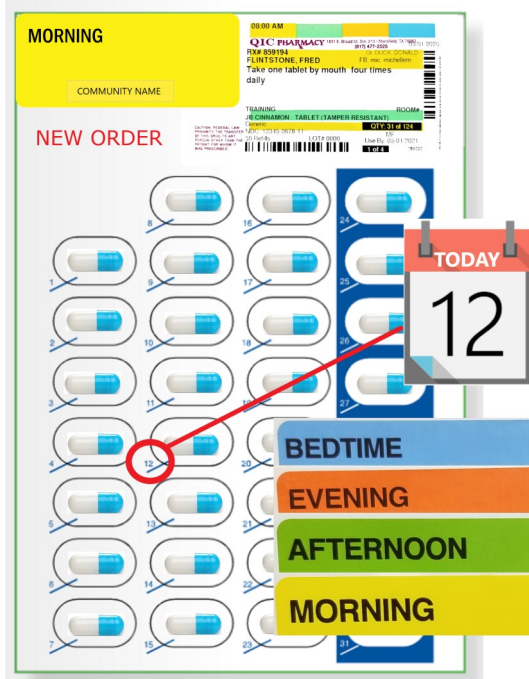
MORNING

COMMUNITY NAME

NEW ORDER

08:00 AM

QIC PHARMACY 1801 A Broad St. Ste 213 · Mansfield, TX 76063 (817) 477-2525

RX# 859194

FLINTSTONE, FRED

Dr. DUCK, DONALD

FB: mic. michellem

Take one tablet by mouth four times daily

TRAINING

ROOM#

JB CINNAMON TABLET (TAMPER RESISTANT)

Generic

NDC: 12345 0678 11

QTY: 31 of 124

30 Refills

LOT# 0000

Use By: 05 01 2021

1 of 4

CAUTION: FEDERAL LAW PROHIBITS THE TRANSFER OF THIS DRUG TO ANY PERSON OTHER THAN THE PATIENT FOR WHOM IT WAS PRESCRIBED

1
2
3
4
5
6
7
8
9
10
11
12
13
14
15
16
17
18
19
20
21
22
23
24
25
26
27
31

TODAY

12

BEDTIME

EVENING

AFTERNOON

MORNING